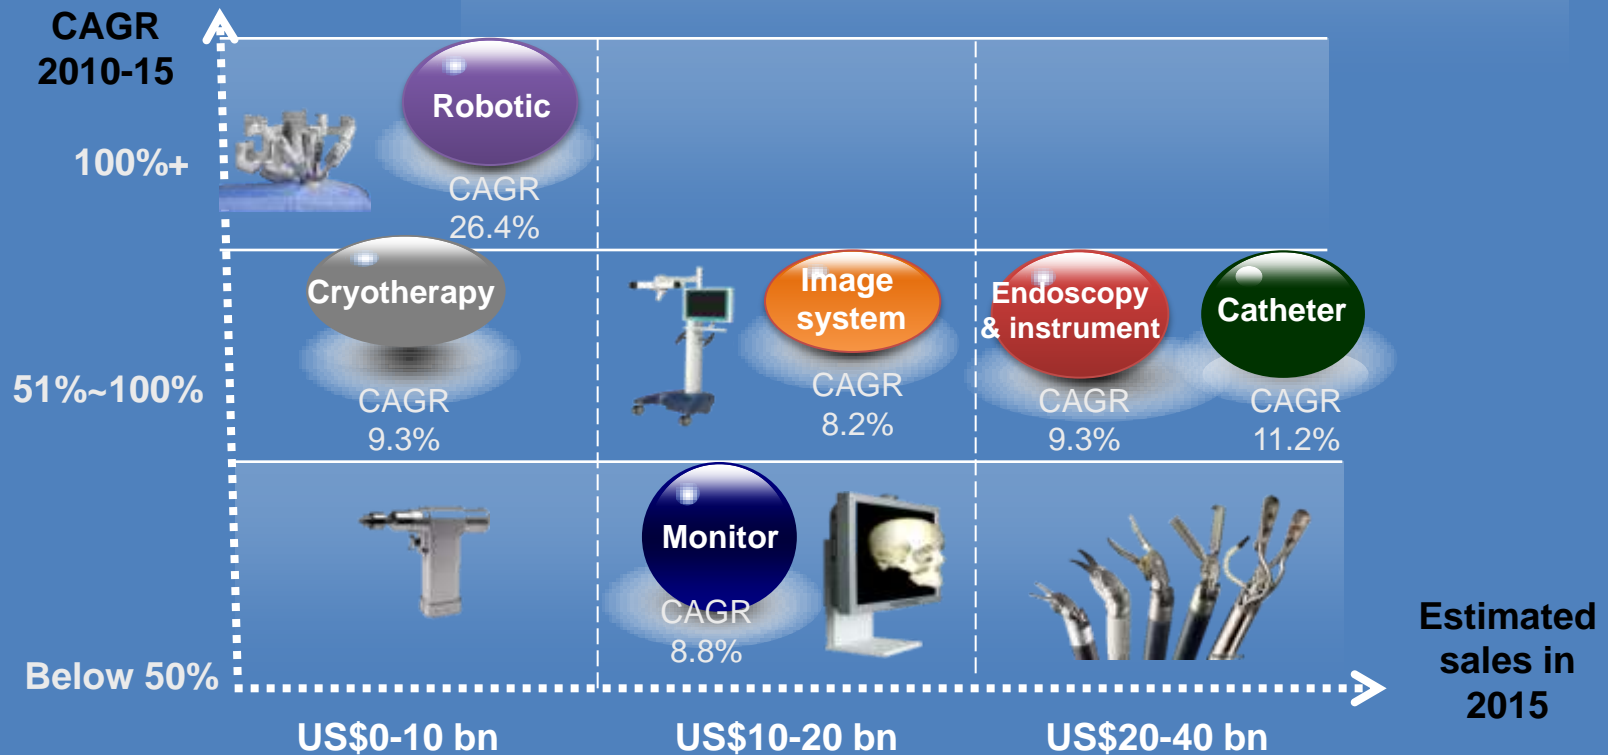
CAGR 2010-15

100%+

Robotic

CAGR 26.4%

51%~100%

Cryotherapy

CAGR 9.3%

Image system

CAGR 8.2%

Endoscopy & instrument

CAGR 9.3%

Catheter

CAGR 11.2%

Below 50%

Monitor

CAGR 8.8%

Estimated sales in 2015

US$0-10 bn

US$10-20 bn

US$20-40 bn